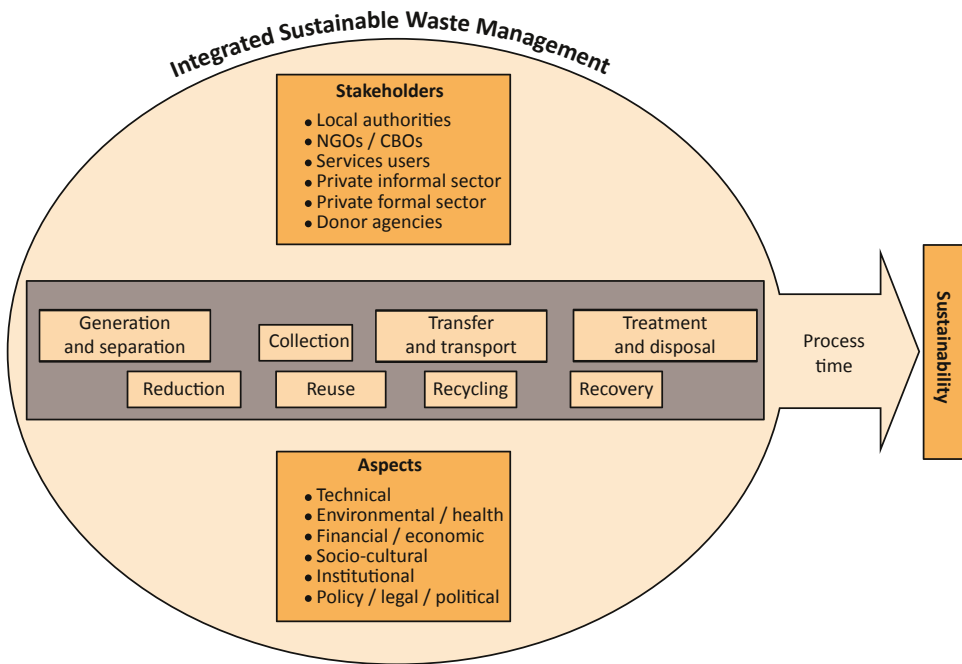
Integrated Sustainable Waste Management

Stakeholders
• Local authorities
• NGOs / CBOs
• Services users
• Private informal sector
• Private formal sector
• Donor agencies

Generation and separation

Collection

Transfer and transport

Treatment and disposal

Reduction

Reuse

Recycling

Recovery

Process time

Sustainability

Aspects
• Technical
• Environmental / health
• Financial / economic
• Socio-cultural
• Institutional
• Policy / legal / political